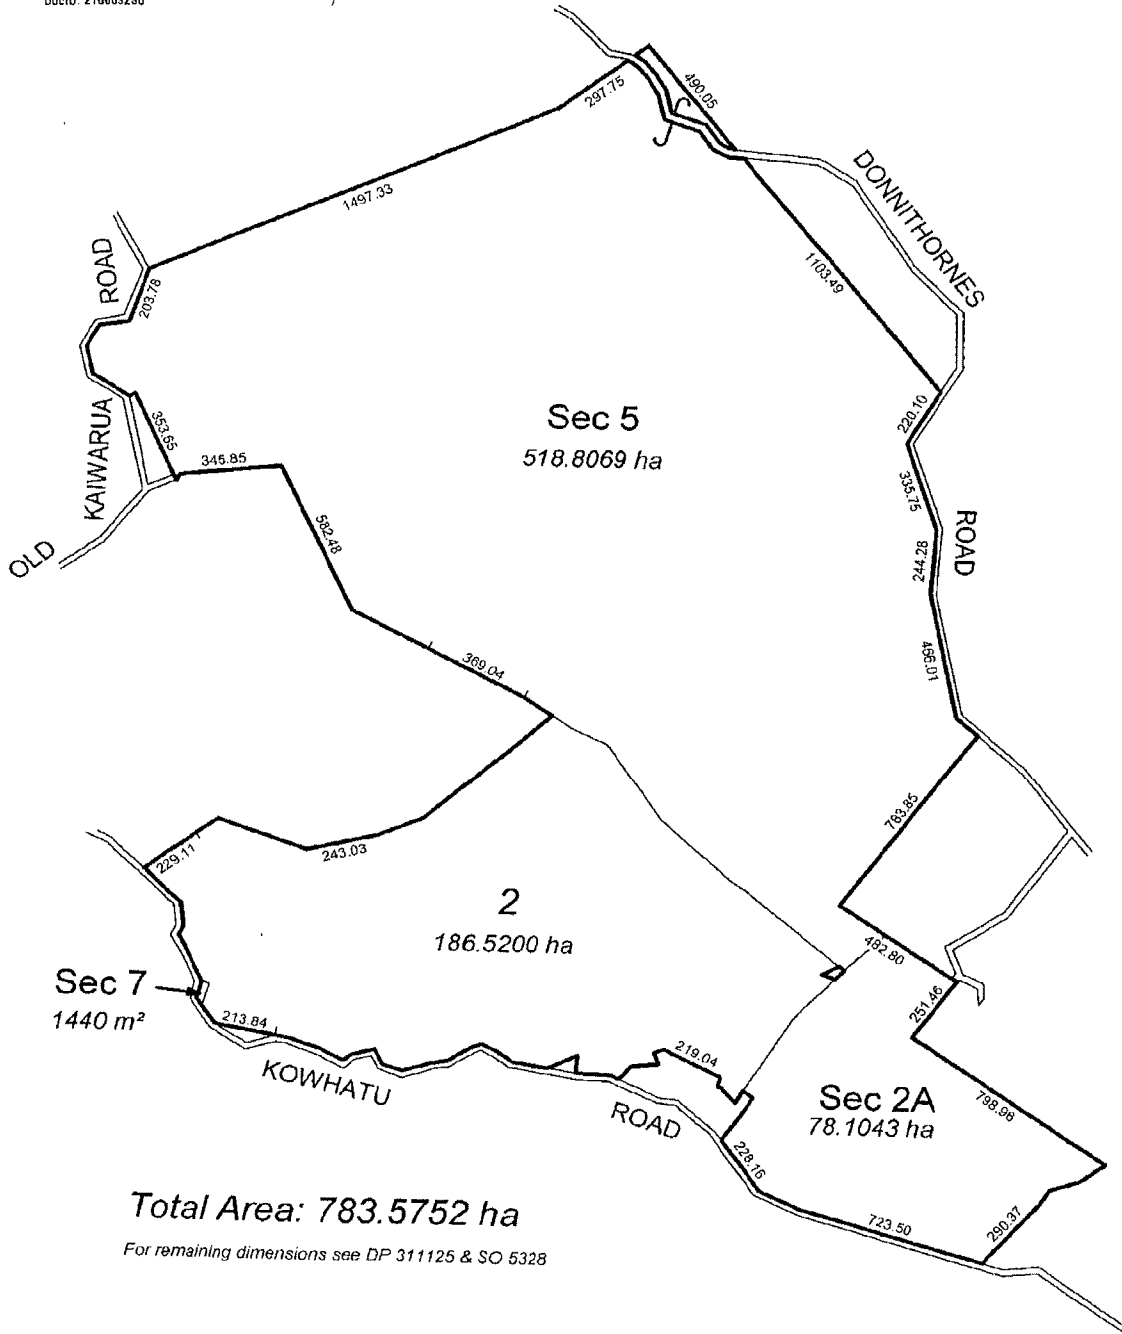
Docid: 216663230

297.75
490.05
1497.33
DONNITHORNES
ROAD
203.78
1103.49
KAIWARUA
353.65
Sec 5
518.8069 ha
220.10
345.85
335.75
OLD
582.48
ROAD
244.28
466.01
369.04
783.85
229.11
243.03
2
186.5200 ha
482.80
Sec 7
1440 m²
251.46
213.84
219.04
KOWHATU
Sec 2A
78.1043 ha
798.98
ROAD
228.16
Total Area: 783.5752 ha
723.50
290.37
For remaining dimensions see DP 311125 & SO 5328